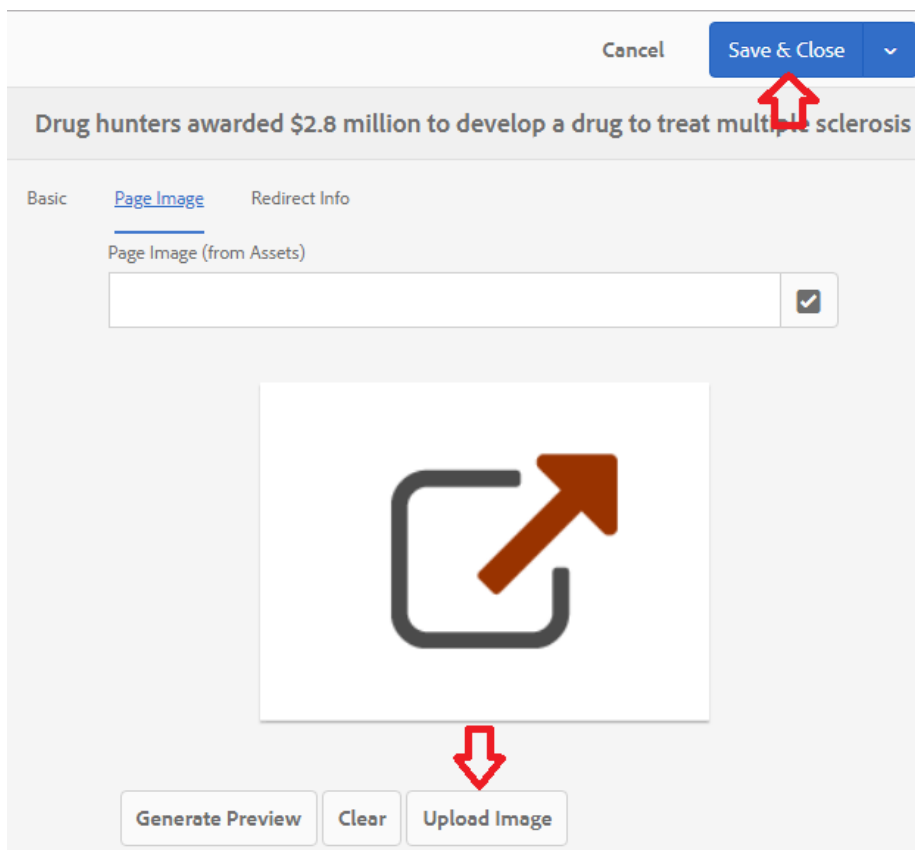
Cancel

Save & Close

Drug hunters awarded $2.8 million to develop a drug to treat multiple sclerosis

Basic

Page Image

Redirect Info

Page Image (from Assets)

Generate Preview

Clear

Upload Image